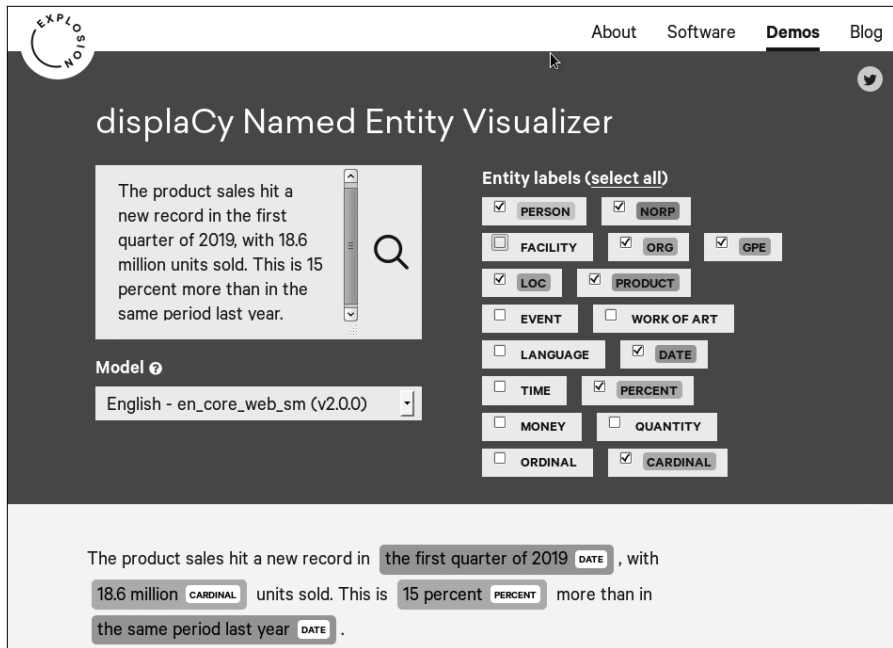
EXPLOSION

About Software Demos Blog

displaCy Named Entity Visualizer

The product sales hit a new record in the first quarter of 2019, with 18.6 million units sold. This is 15 percent more than in the same period last year.

Model

English - en_core_web_sm (v2.0.0)

Entity labels (select all)

PERSON NORP
FACILITY ORG GPE
LOC PRODUCT
EVENT WORK OF ART
LANGUAGE DATE
TIME PERCENT
MONEY QUANTITY
ORDINAL CARDINAL

The product sales hit a new record in the first quarter of 2019 DATE , with 18.6 million CARDINAL units sold. This is 15 percent PERCENT more than in the same period last year DATE .